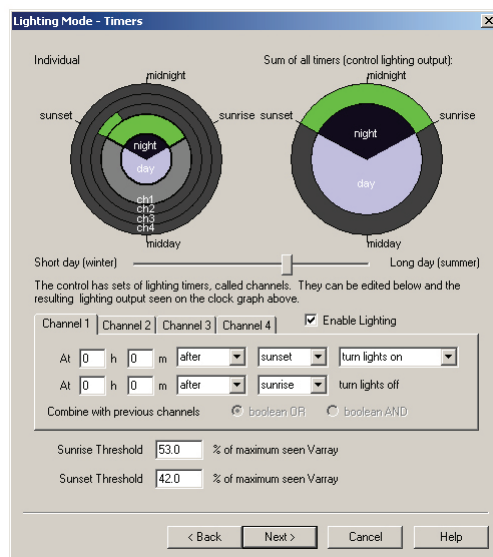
Lighting Mode - Timers

Individual

midnight

sunset

sunrise

night

day

ch1
ch2
ch3
ch4

midday

Sum of all timers (control lighting output):

midnight

sunset

sunrise

night

day

midday

Short day (winter)

Long day (summer)

The control has sets of lighting timers, called channels. They can be edited below and the resulting lighting output seen on the clock graph above.

Channel 1 | Channel 2 | Channel 3 | Channel 4

☑ Enable Lighting

At 0 h 0 m after sunset turn lights on

At 0 h 0 m after sunrise turn lights off

Combine with previous channels ◉ boolean OR ○ boolean AND

Sunrise Threshold 53.0 % of maximum seen Varray

Sunset Threshold 42.0 % of maximum seen Varray

< Back Next > Cancel Help